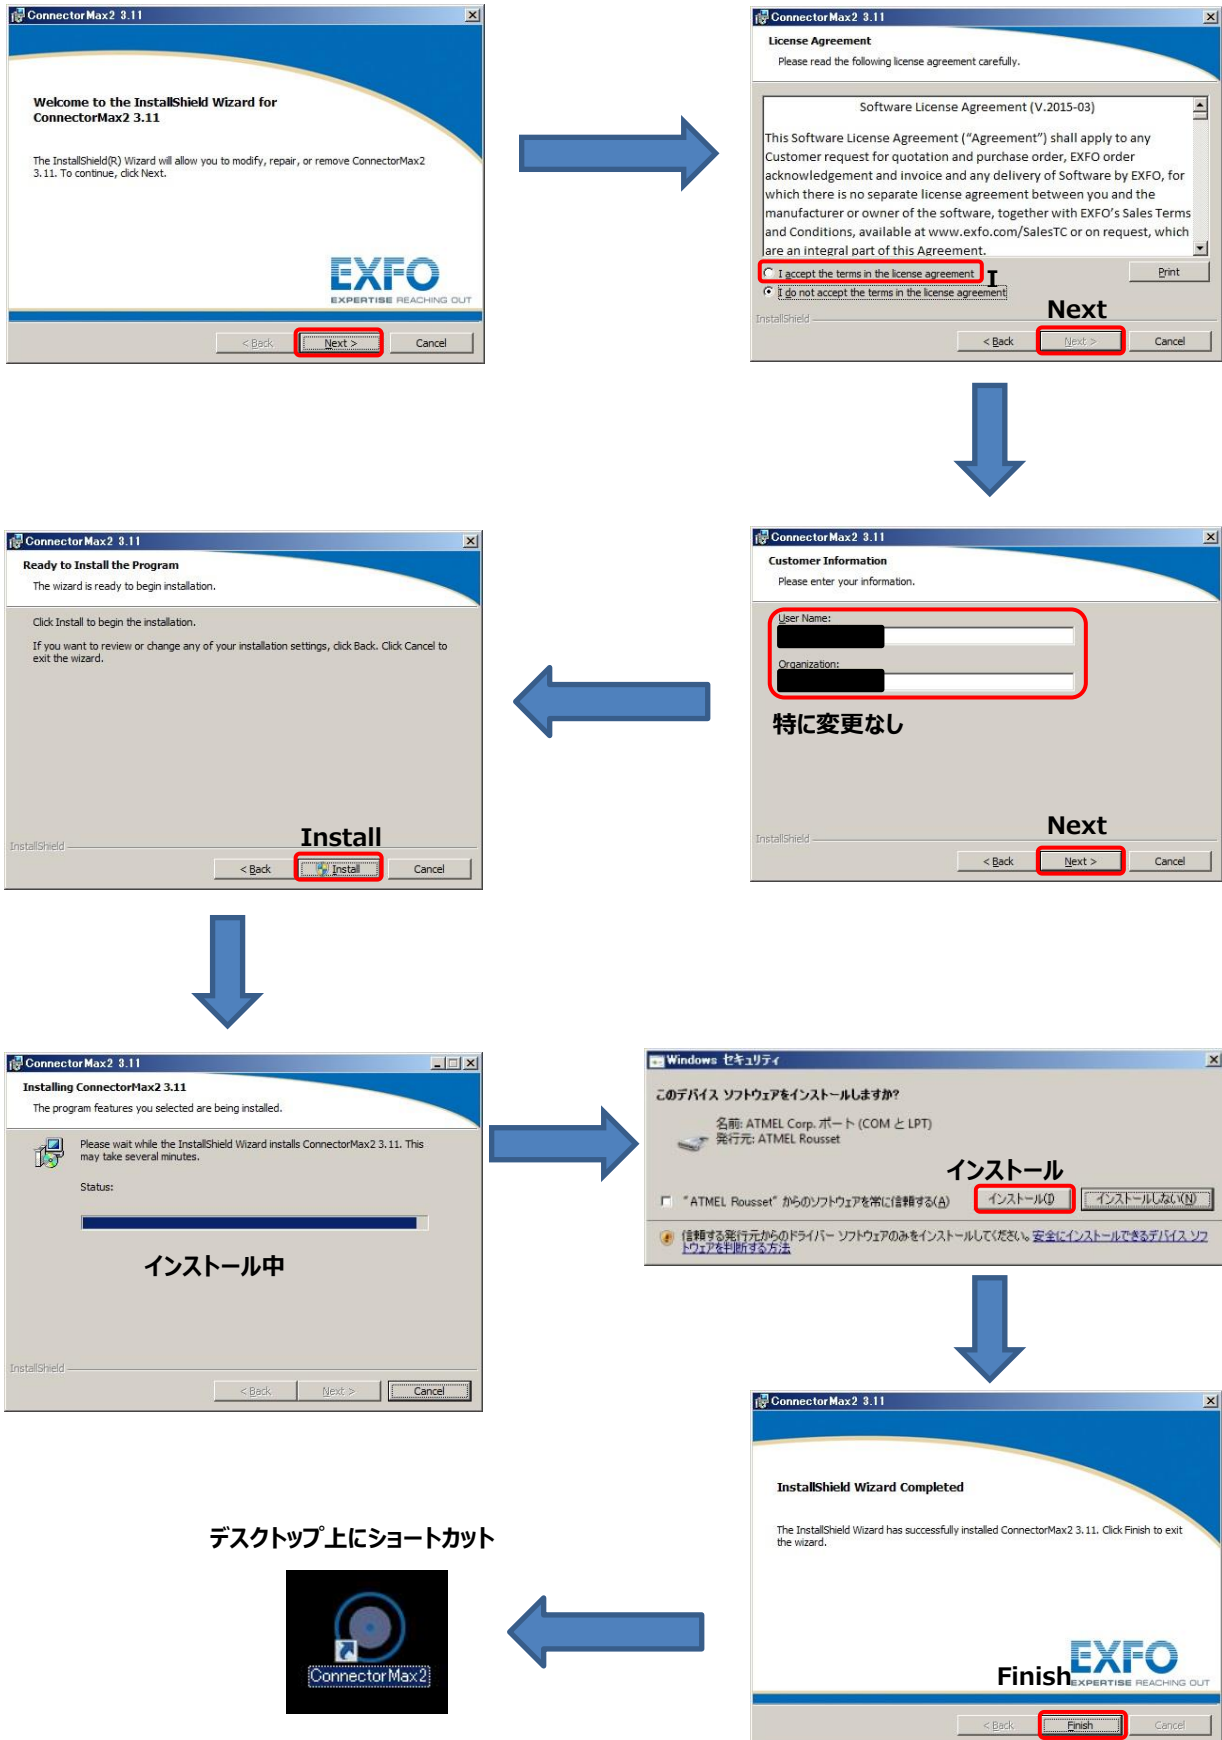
ConnectorMax2 3.11

Welcome to the InstallShield Wizard for ConnectorMax2 3.11

The InstallShield(R) Wizard will allow you to modify, repair, or remove ConnectorMax2 3.11. To continue, click Next.

EXFO
EXPERTISE REACHING OUT

< Back | Next > | Cancel

ConnectorMax2 3.11

License Agreement
Please read the following license agreement carefully.

Software License Agreement (V.2015-03)

This Software License Agreement ("Agreement") shall apply to any Customer request for quotation and purchase order, EXFO order acknowledgement and invoice and any delivery of Software by EXFO, for which there is no separate license agreement between you and the manufacturer or owner of the software, together with EXFO's Sales Terms and Conditions, available at www.exfo.com/SalesTC or on request, which are an integral part of this Agreement.

I accept the terms in the license agreement
I do not accept the terms in the license agreement
Print

InstallShield
Next
< Back | Next > | Cancel

ConnectorMax2 3.11

Ready to Install the Program
The wizard is ready to begin installation.

Click Install to begin the installation.

If you want to review or change any of your installation settings, click Back. Click Cancel to exit the wizard.

InstallShield
Install
< Back | Install | Cancel

ConnectorMax2 3.11

Customer Information
Please enter your information.

User Name:
Organization:

特に変更なし

InstallShield
Next
< Back | Next > | Cancel

ConnectorMax2 3.11

Installing ConnectorMax2 3.11
The program features you selected are being installed.

Please wait while the InstallShield Wizard installs ConnectorMax2 3.11. This may take several minutes.

Status:

インストール中

InstallShield
< Back | Next > | Cancel

Windows セキュリティ

このデバイス ソフトウェアをインストールしますか?

名前: ATMEL Corp. ポート (COM と LPT)
発行元: ATMEL Rousset

インストール

"ATMEL Rousset" からのソフトウェアを常に信頼する(A)
インストール(I) | インストールしない(N)

信頼する発行元からのドライバー ソフトウェアのみをインストールしてください。安全にインストールできるデバイス ソフトウェアを判断する方法

ConnectorMax2 3.11

InstallShield Wizard Completed

The InstallShield Wizard has successfully installed ConnectorMax2 3.11. Click Finish to exit the wizard.

Finish
EXFO
EXPERTISE REACHING OUT

< Back | Finish | Cancel

デスクトップ上にショートカット

ConnectorMax2